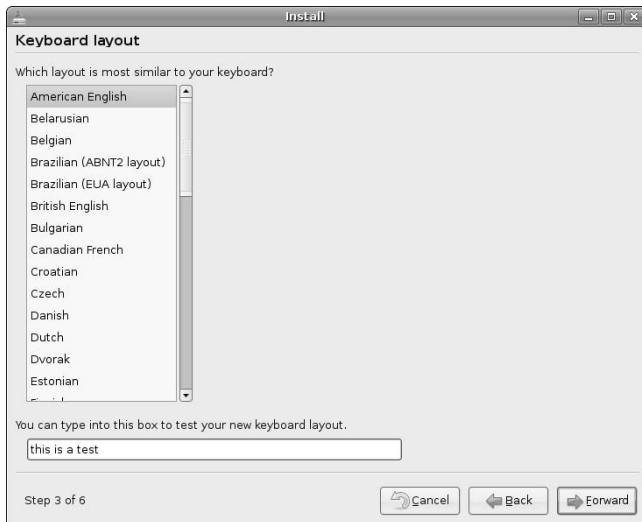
Install

Keyboard layout

Which layout is most similar to your keyboard?

American English
Belarusian
Belgian
Brazilian (ABNT2 layout)
Brazilian (EUA layout)
British English
Bulgarian
Canadian French
Croatian
Czech
Danish
Dutch
Dvorak
Estonian
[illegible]

You can type into this box to test your new keyboard layout.

this is a test

Step 3 of 6

Cancel

Back

Forward